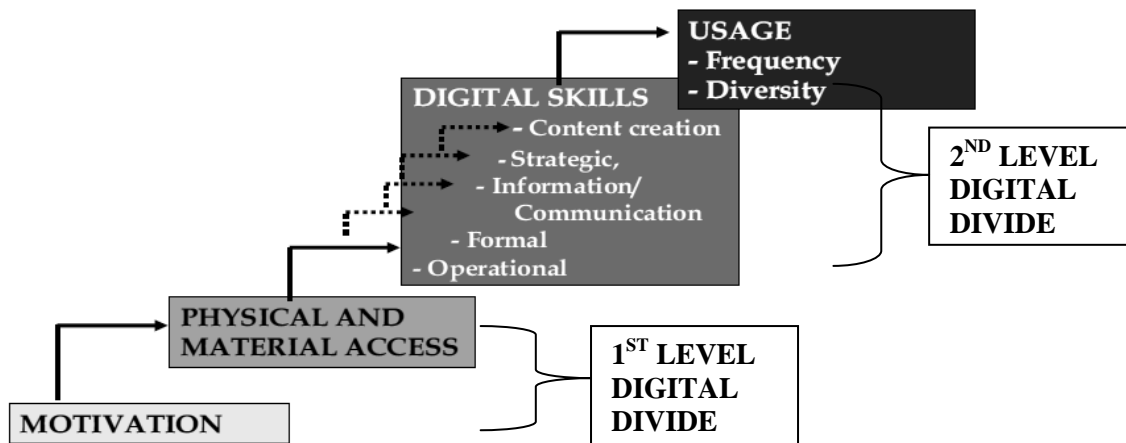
USAGE
- Frequency
- Diversity

DIGITAL SKILLS
- Content creation
- Strategic,
- Information/ Communication
- Formal
- Operational

$2^{ND}$ LEVEL DIGITAL DIVIDE

PHYSICAL AND MATERIAL ACCESS

$1^{ST}$ LEVEL DIGITAL DIVIDE

MOTIVATION